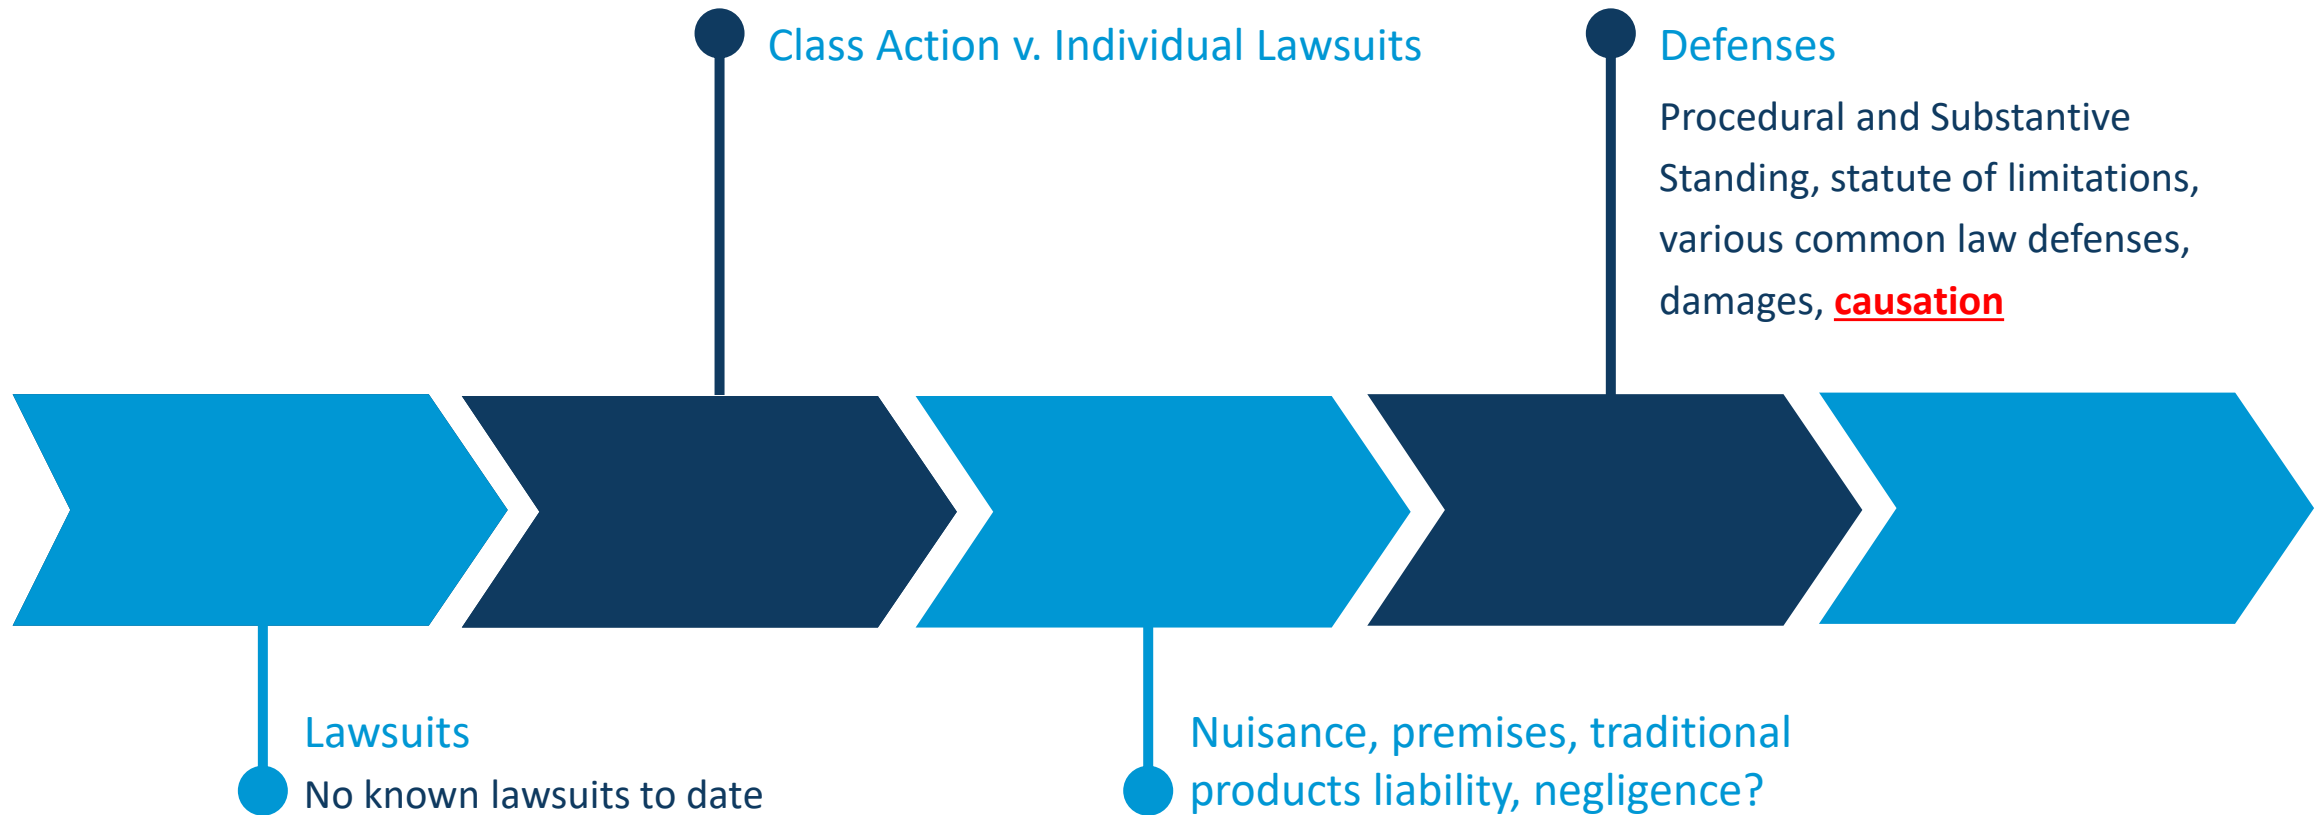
Lawsuits
No known lawsuits to date

Class Action v. Individual Lawsuits

Nuisance, premises, traditional products liability, negligence?

Defenses
Procedural and Substantive
Standing, statute of limitations, various common law defenses, damages, causation